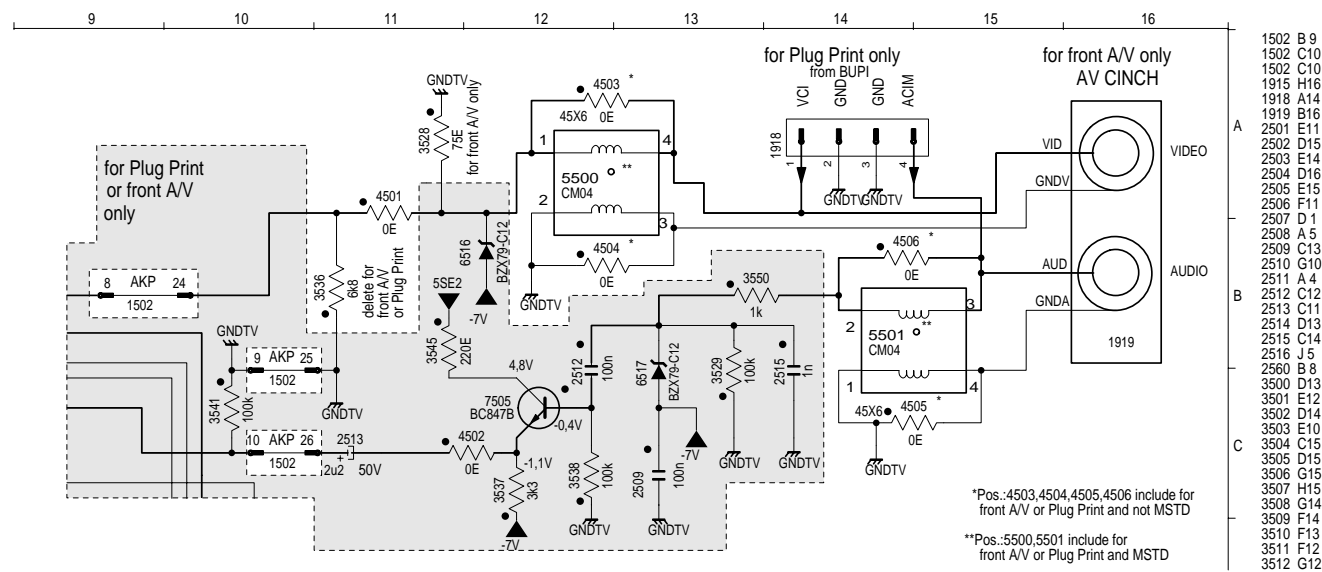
9 10 11 12 13 14 15 16

for Plug Print only
from BUPI

for front A/V only
AV CINCH

A
B
C

1502 B 9
1502 C10
1502 C10
1915 H16
1918 A14
1919 B16
2501 E11
2502 D15
2503 E14
2504 D16
2505 E15
2506 F11
2507 D 1
2508 A 5
2509 C13
2510 G10
2511 A 4
2512 C12
2513 C11
2514 D13
2515 C14
2516 J 5
2560 B 8
3500 D13
3501 E12
3502 D14
3503 E10
3504 C15
3505 D15
3506 G15
3507 H15
3508 G14
3509 F14
3510 F13
3511 F12
3512 G12

GNDTV
3528
75E
for front A/V only
4503 *
0E
45X6
1
4
5500 **
CM04
2
3
4504 *
0E
GNDTV
VCI GND GND ACIM
1918
1 2 3 4
GNDTV GNDTV
VID
GNDV
VIDEO
AUD
GNDA
AUDIO
1919

for Plug Print
or front A/V
only

4501
0E
3536
6k8
delete for front A/V or Plug Print
6516
BZX79-C12
-7V
5SE2
3545
220E
4506 *
0E
3550
1k
5501 **
CM04
2
3
1
4
45X6
4505 *
0E
GNDTV

8 AKP 24
1502
GNDTV
9 AKP 25
1502
3541
100k
GNDTV
10 AKP 26
1502
2513
2u2
50V
4502
0E
4,8V
7505
BC847B
-0,4V
-1,1V
3537
3k3
-7V
2512
100n
3538
100k
GNDTV
6517
BZX79-C12
-7V
2509
100n
GNDTV
3529
100k
GNDTV
2515
1n
GNDTV

*Pos.:4503,4504,4505,4506 include for front A/V or Plug Print and not MSTD

**Pos.:5500,5501 include for front A/V or Plug Print and MSTD